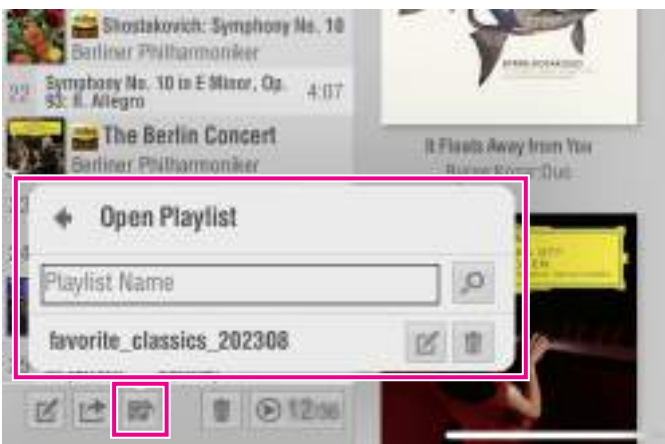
Shostakovich: Symphony No. 10
Berliner Philharmoniker

22 Symphony No. 10 in E Minor, Op. 93: II. Allegro 4:07

The Berlin Concert
Berliner Philharmoniker

It Floats Away from You
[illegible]

Open Playlist

Playlist Name

favorite_classics_202308

12:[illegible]